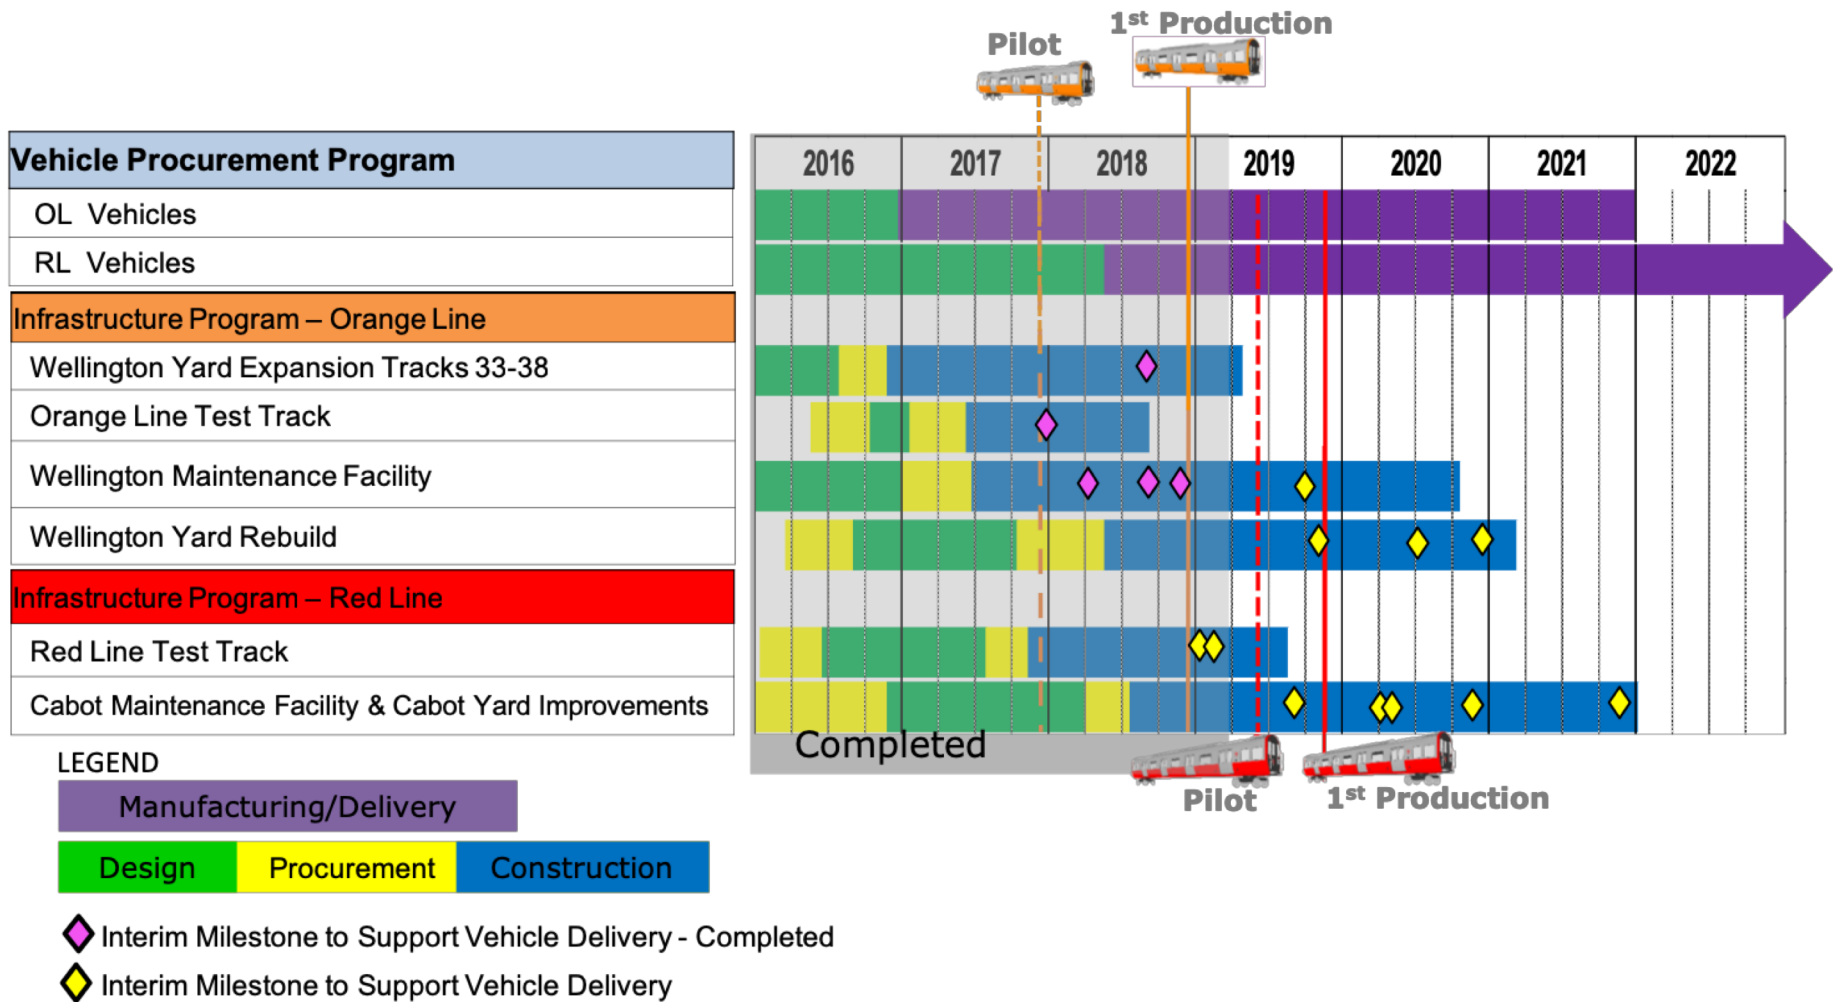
Pilot

1$^{st}$ Production

| Vehicle Procurement Program | 2016 | 2017 | 2018 | 2019 | 2020 | 2021 | 2022 |
|---|---|---|---|---|---|---|---|
| OL Vehicles | | | | | | | |
| RL Vehicles | | | | | | | |
| Infrastructure Program – Orange Line | | | | | | | |
| Wellington Yard Expansion Tracks 33-38 | | | | | | | |
| Orange Line Test Track | | | | | | | |
| Wellington Maintenance Facility | | | | | | | |
| Wellington Yard Rebuild | | | | | | | |
| Infrastructure Program – Red Line | | | | | | | |
| Red Line Test Track | | | | | | | |
| Cabot Maintenance Facility & Cabot Yard Improvements | | | | | | | |

Completed

Pilot

1$^{st}$ Production

LEGEND

Manufacturing/Delivery

Design

Procurement

Construction

Interim Milestone to Support Vehicle Delivery - Completed

Interim Milestone to Support Vehicle Delivery